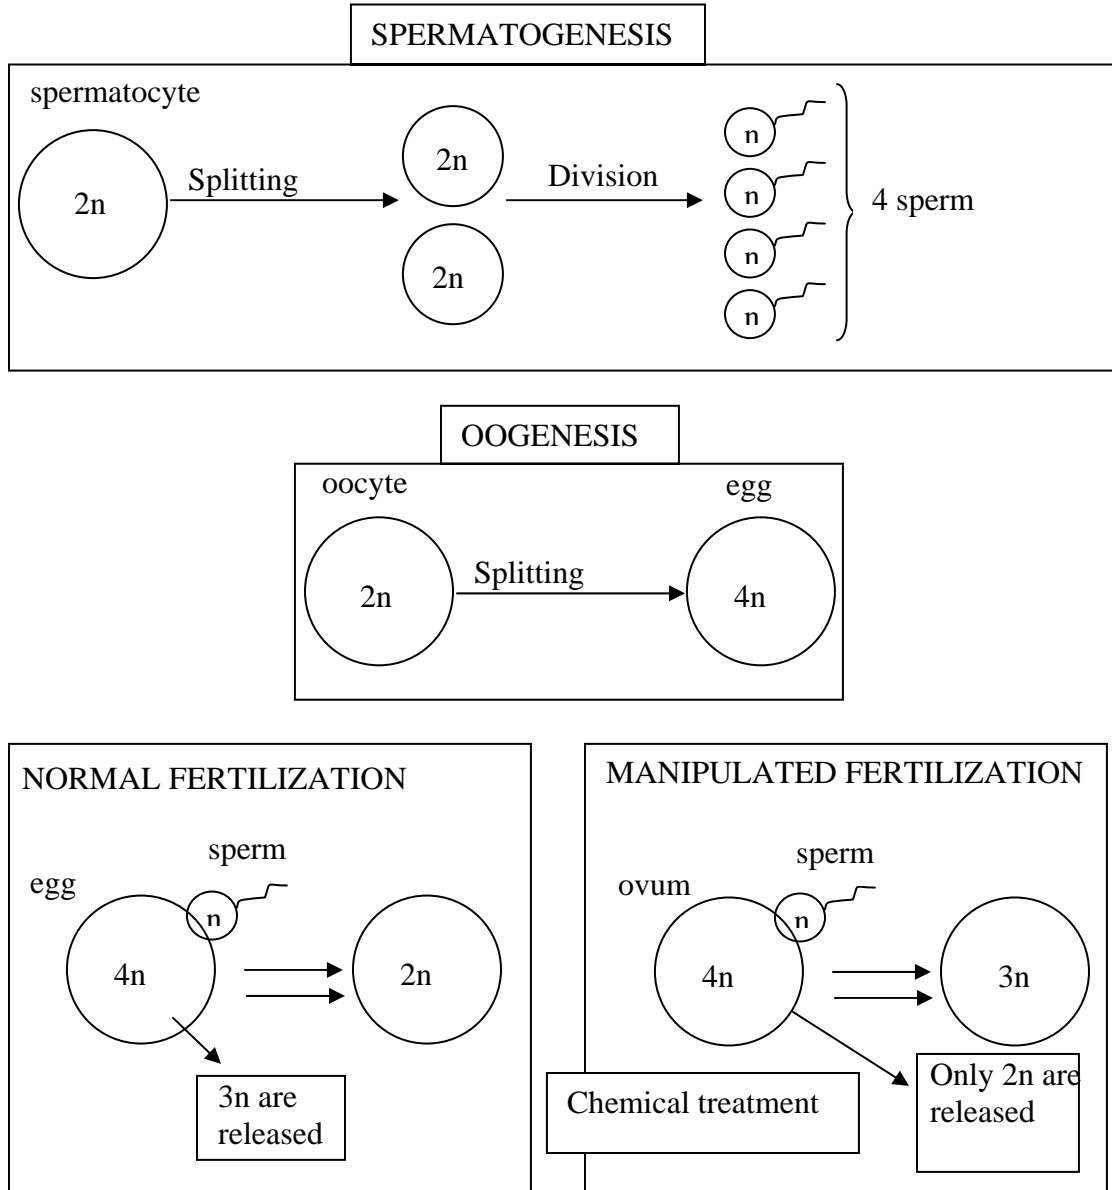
SPERMATOGENESIS

spermatocyte

2n

Splitting

2n

2n

Division

n

n

n

n

4 sperm

OOGENESIS

oocyte

2n

Splitting

egg

4n

NORMAL FERTILIZATION

sperm

egg

n

4n

2n

3n are released

MANIPULATED FERTILIZATION

sperm

ovum

n

4n

3n

Chemical treatment

Only 2n are released